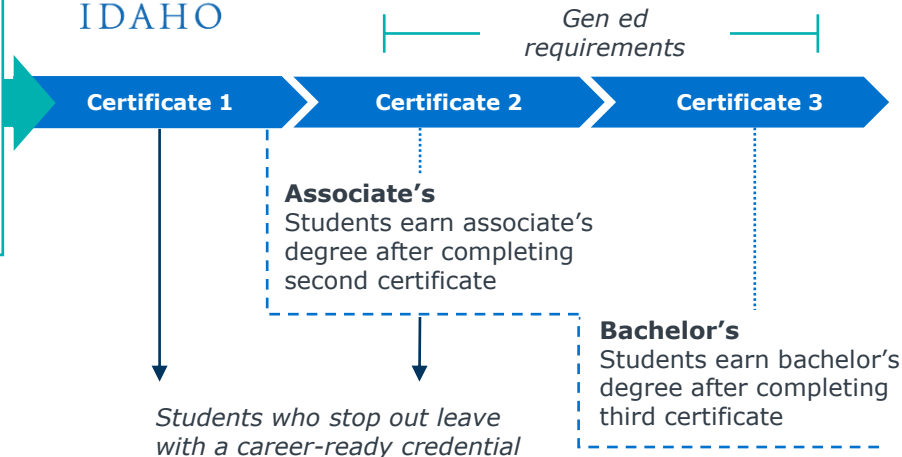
IDAHO

Gen ed requirements

Certificate 1

Certificate 2

Certificate 3

**Associate's**
Students earn associate's degree after completing second certificate

**Bachelor's**
Students earn bachelor's degree after completing third certificate

*Students who stop out leave with a career-ready credential*